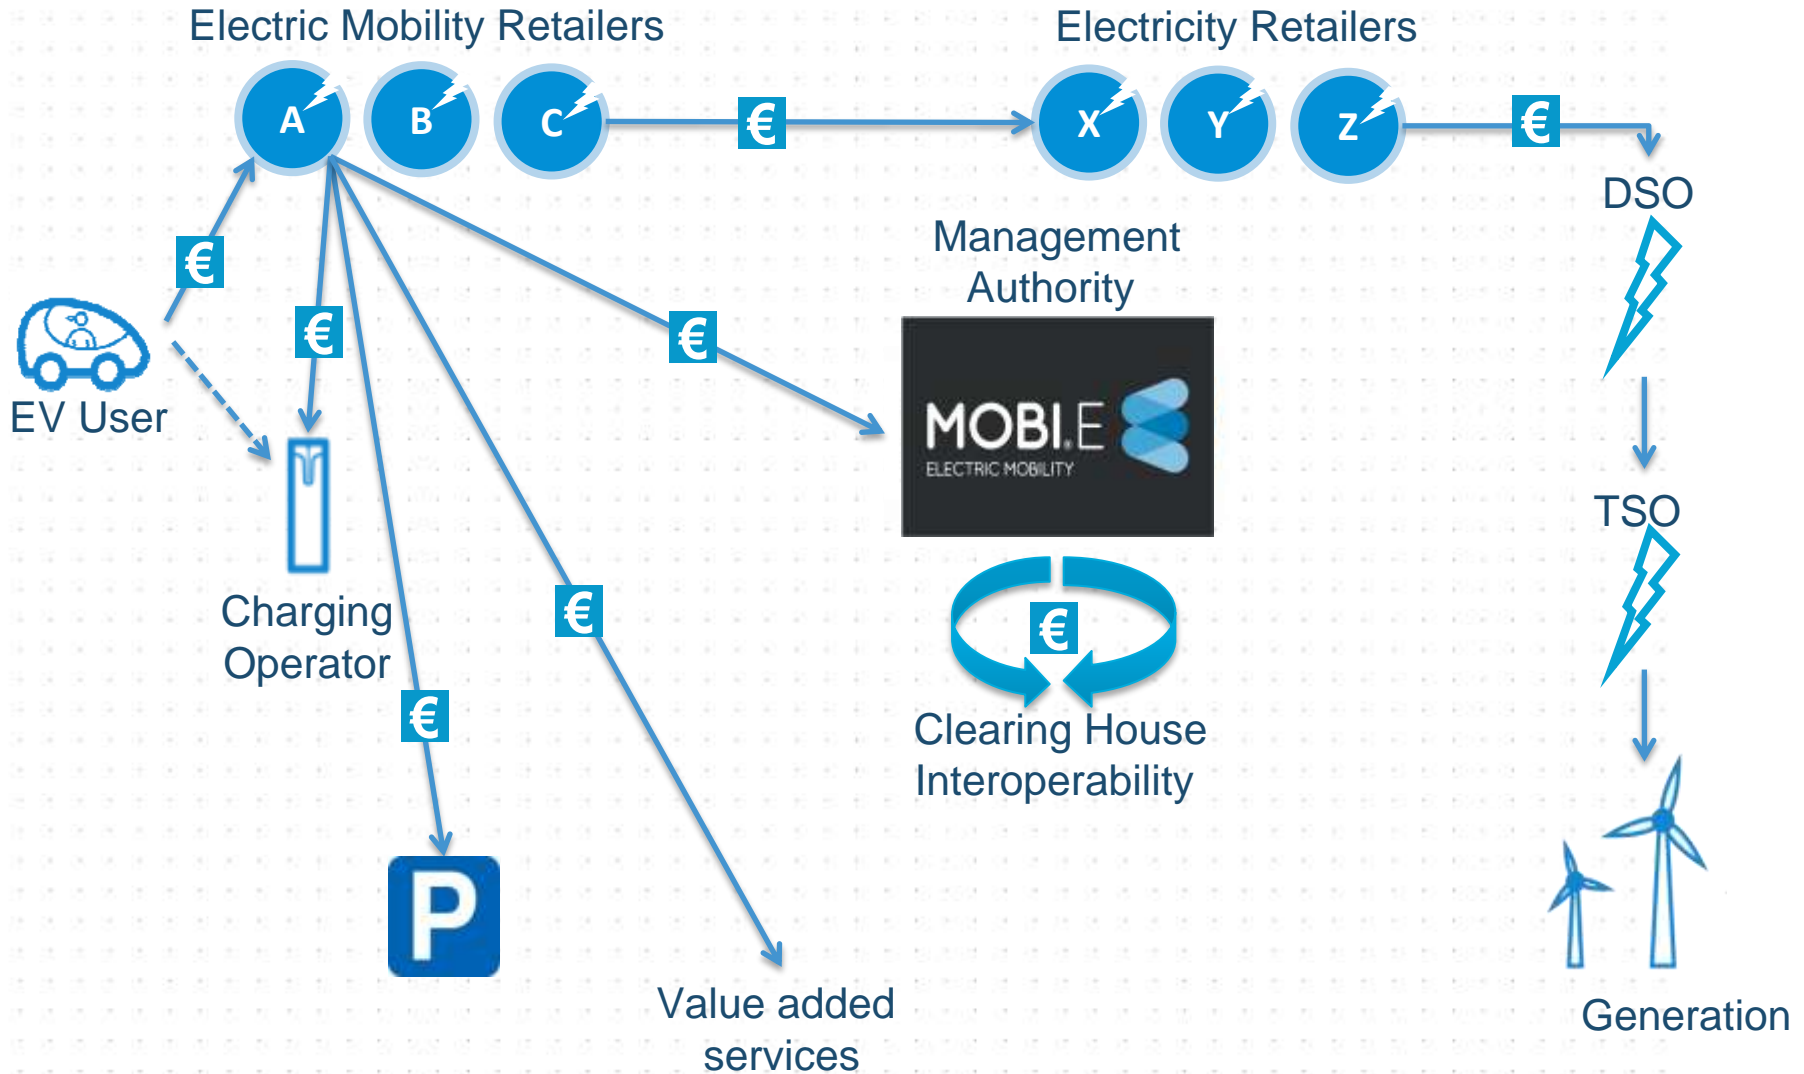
Electric Mobility Retailers

A B C

€

Electricity Retailers

X Y Z

€

DSO

€

EV User

€

€

Management Authority

MOBI.E
ELECTRIC MOBILITY

TSO

Charging Operator

€

€

Clearing House Interoperability

€

P

Value added services

Generation